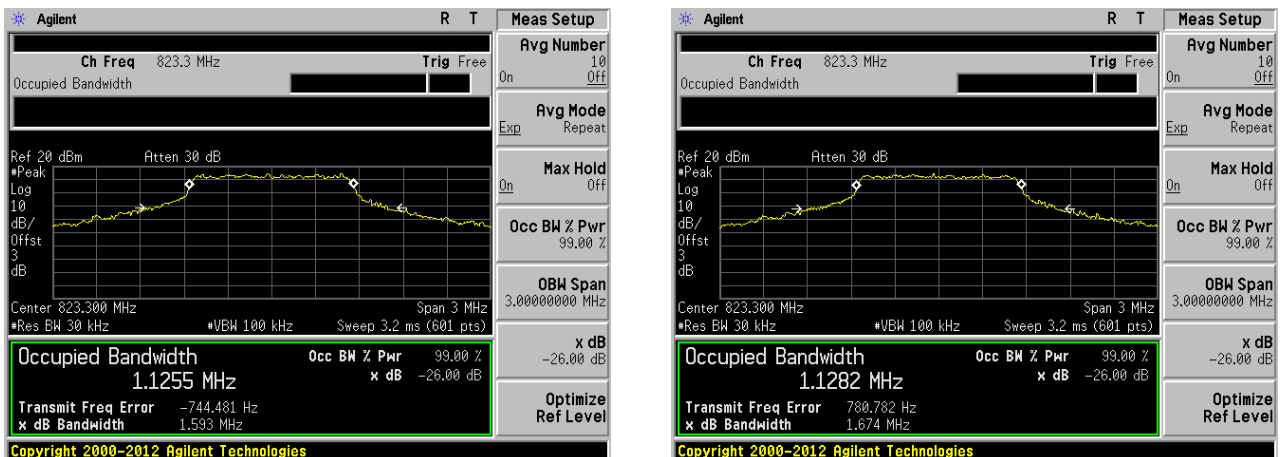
Agilent R T

Ch Freq 823.3 MHz Trig Free
Occupied Bandwidth

Ref 20 dBm Atten 30 dB
#Peak
Log
10
dB/
Offst
3
dB

Center 823.300 MHz Span 3 MHz
#Res BW 30 kHz #VBW 100 kHz Sweep 3.2 ms (601 pts)

Occupied Bandwidth
1.1255 MHz
Occ BW % Pwr 99.00 %
x dB -26.00 dB
Transmit Freq Error -744.481 Hz
x dB Bandwidth 1.593 MHz

Copyright 2000-2012 Agilent Technologies

Meas Setup
Avg Number 10 On Off
Avg Mode Exp Repeat
Max Hold On Off
Occ BW % Pwr 99.00 %
OBW Span 3.00000000 MHz
x dB -26.00 dB
Optimize Ref Level

Agilent R T

Ch Freq 823.3 MHz Trig Free
Occupied Bandwidth

Ref 20 dBm Atten 30 dB
#Peak
Log
10
dB/
Offst
3
dB

Center 823.300 MHz Span 3 MHz
#Res BW 30 kHz #VBW 100 kHz Sweep 3.2 ms (601 pts)

Occupied Bandwidth
1.1282 MHz
Occ BW % Pwr 99.00 %
x dB -26.00 dB
Transmit Freq Error 780.782 Hz
x dB Bandwidth 1.674 MHz

Copyright 2000-2012 Agilent Technologies

Meas Setup
Avg Number 10 On Off
Avg Mode Exp Repeat
Max Hold On Off
Occ BW % Pwr 99.00 %
OBW Span 3.00000000 MHz
x dB -26.00 dB
Optimize Ref Level